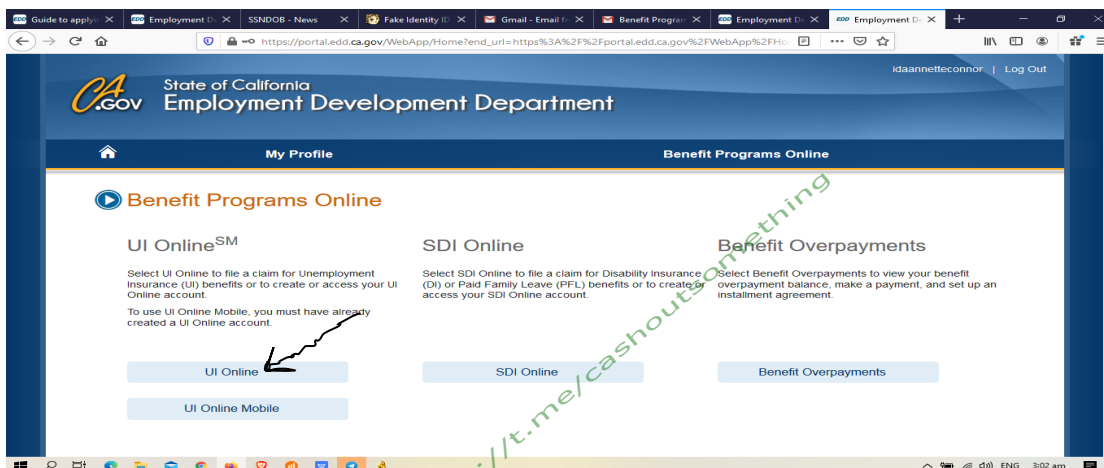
Guide to applyi ✕ | Employment D ✕ | SSNDOB - News ✕ | Fake Identity ID ✕ | Gmail - Email fr ✕ | Benefit Program ✕ | Employment D ✕ | Employment De ✕ | +

https://portal.edd.ca.gov/WebApp/Home?end_url=https%3A%2F%2Fportal.edd.ca.gov%2FWebApp%2FHo

idaannetteconnor | Log Out

CA.GOV State of California Employment Development Department

My Profile | Benefit Programs Online

Benefit Programs Online

UI Online$^{SM}$

Select UI Online to file a claim for Unemployment Insurance (UI) benefits or to create or access your UI Online account.

To use UI Online Mobile, you must have already created a UI Online account.

UI Online

UI Online Mobile

SDI Online

Select SDI Online to file a claim for Disability Insurance (DI) or Paid Family Leave (PFL) benefits or to create or access your SDI Online account.

SDI Online

Benefit Overpayments

Select Benefit Overpayments to view your benefit overpayment balance, make a payment, and set up an installment agreement.

Benefit Overpayments

://t.me/cashoutsomething

ENG 3:02 am